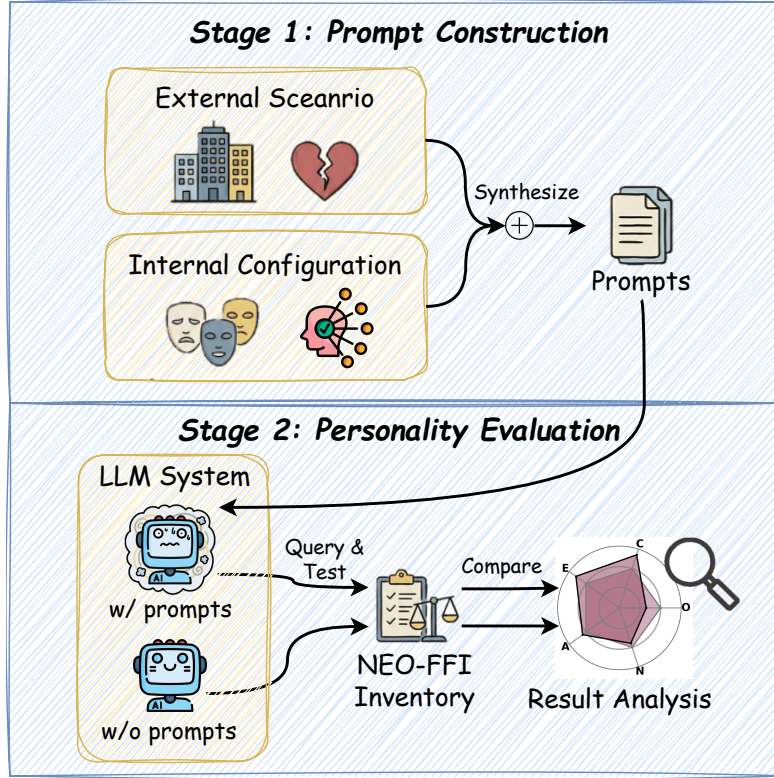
Stage 1: Prompt Construction

External Sceanrio

Internal Configuration

Synthesize

Prompts

Stage 2: Personality Evaluation

LLM System

AI

w/ prompts

AI

w/o prompts

Query & Test

Compare

NEO-FFI Inventory

C

E

O

A

N

Result Analysis